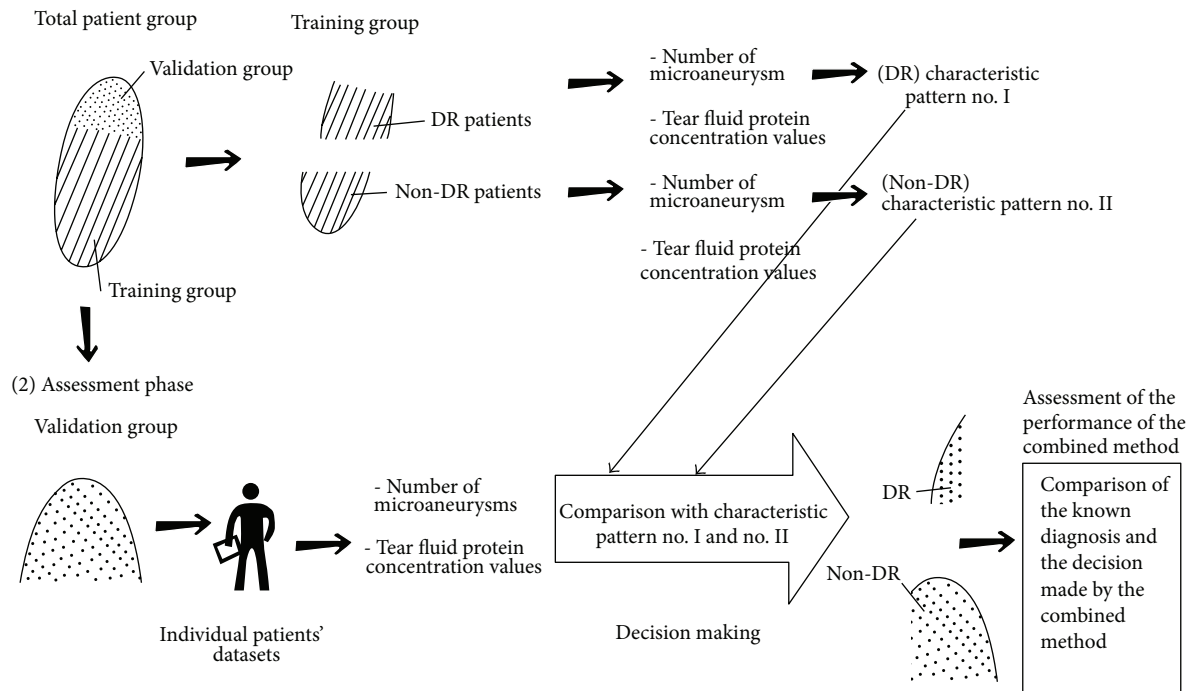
Total patient group

Training group

Validation group

- Number of microaneurysm

(DR) characteristic pattern no. I

DR patients

- Tear fluid protein concentration values

Non-DR patients

- Number of microaneurysm

(Non-DR) characteristic pattern no. II

- Tear fluid protein concentration values

Training group

(2) Assessment phase

Validation group

Assessment of the performance of the combined method

- Number of microaneurysms

Comparison with characteristic pattern no. I and no. II

DR

Comparison of the known diagnosis and the decision made by the combined method

- Tear fluid protein concentration values

Non-DR

Individual patients' datasets

Decision making